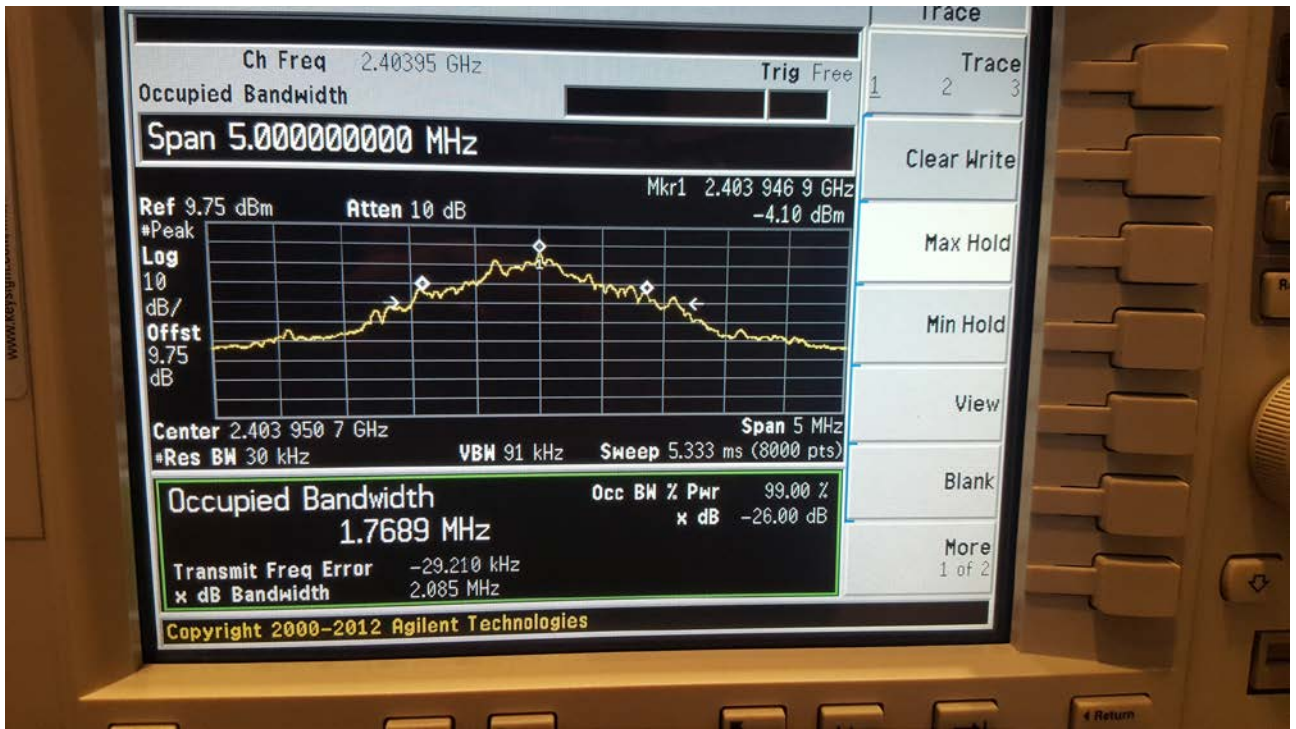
Trace

Ch Freq 2.40395 GHz
Occupied Bandwidth
Trig Free

Span 5.000000000 MHz

Mkr1 2.403 946 9 GHz
-4.10 dBm

Ref 9.75 dBm Atten 10 dB
#Peak
Log
10
dB/
Offst
9.75
dB

1

Center 2.403 950 7 GHz
#Res BW 30 kHz
VBW 91 kHz
Span 5 MHz
Sweep 5.333 ms (8000 pts)

Occupied Bandwidth
1.7689 MHz
Occ BW % Pwr 99.00 %
x dB -26.00 dB

Transmit Freq Error -29.210 kHz
x dB Bandwidth 2.085 MHz

Copyright 2000-2012 Agilent Technologies

Trace
1 2 3

Clear Write

Max Hold

Min Hold

View

Blank

More
1 of 2

Return